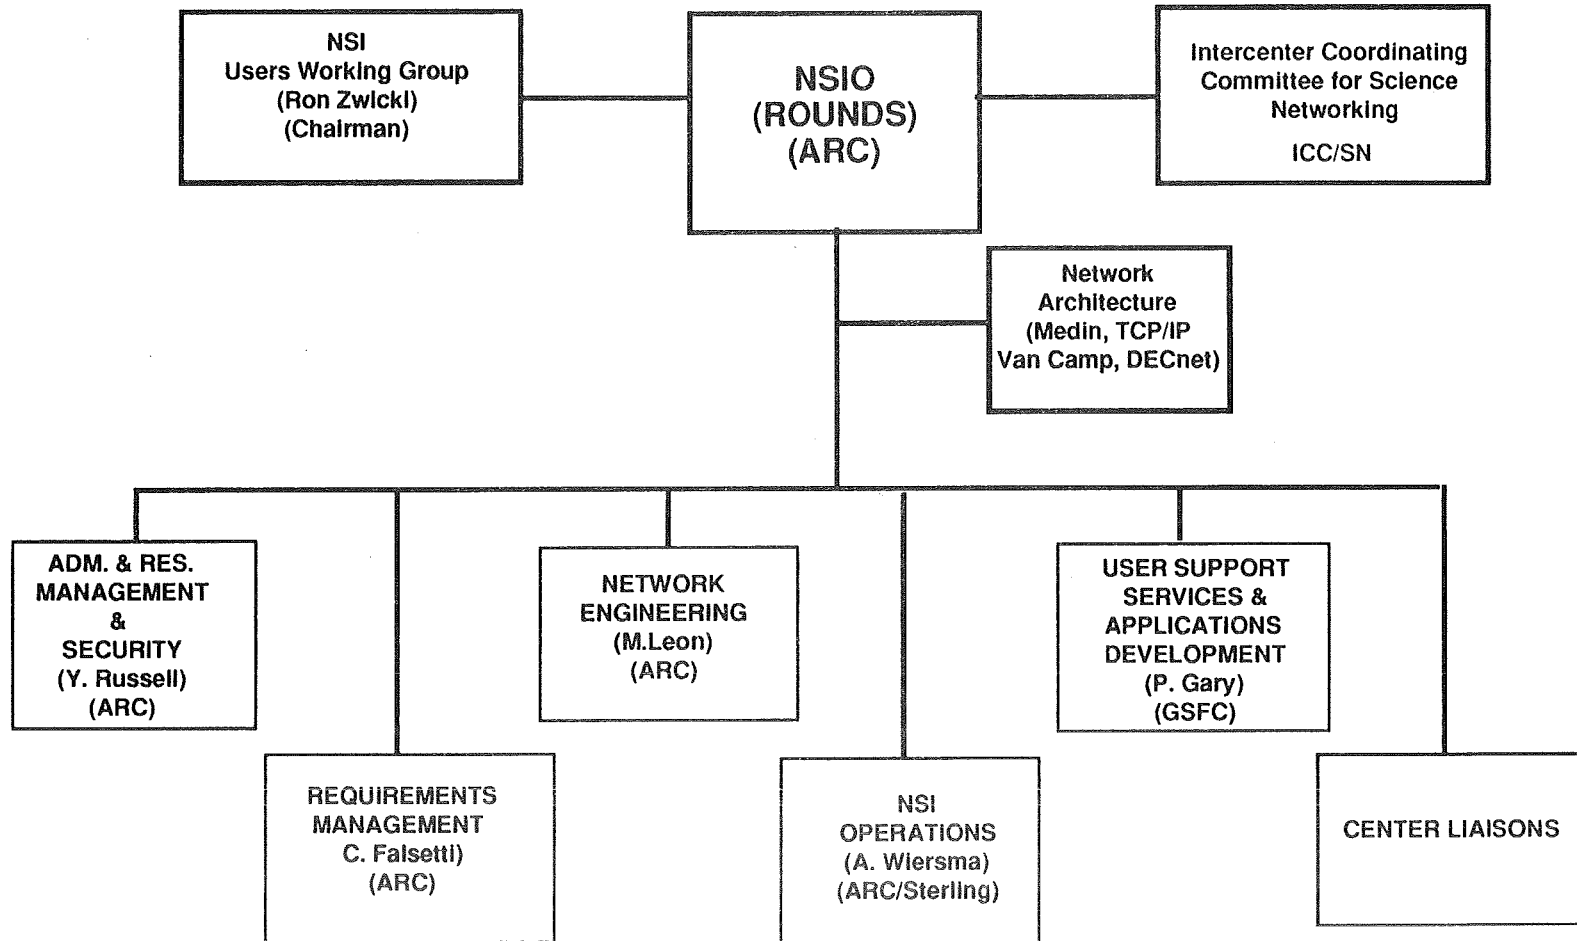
NSI
Users Working Group
(Ron Zwicki)
(Chairman)

NSIO
(ROUNDS)
(ARC)

Intercenter Coordinating
Committee for Science
Networking
ICC/SN

Network
Architecture
(Medin, TCP/IP
Van Camp, DECnet)

ADM. & RES.
MANAGEMENT
&
SECURITY
(Y. Russell)
(ARC)

NETWORK
ENGINEERING
(M.Leon)
(ARC)

USER SUPPORT
SERVICES &
APPLICATIONS
DEVELOPMENT
(P. Gary)
(GSFC)

REQUIREMENTS
MANAGEMENT
C. Falsetti)
(ARC)

NSI
OPERATIONS
(A. Wiersma)
(ARC/Sterling)

CENTER LIAISONS